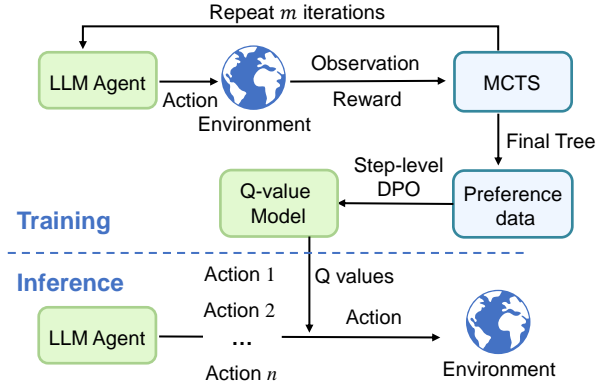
Repeat $m$ iterations

LLM Agent

Action

Environment

Observation

Reward

MCTS

Final Tree

Step-level DPO

Q-value Model

Preference data

Training

Inference

Action 1

Action 2

...

Action $n$

Q values

LLM Agent

Action

Environment